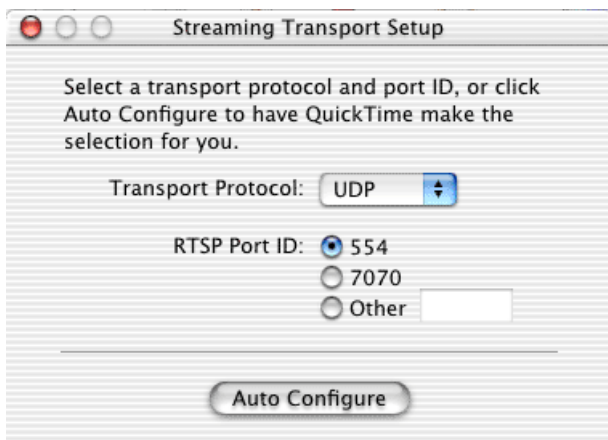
Streaming Transport Setup

Select a transport protocol and port ID, or click Auto Configure to have QuickTime make the selection for you.

Transport Protocol: UDP

RTSP Port ID: 554
7070
Other

Auto Configure